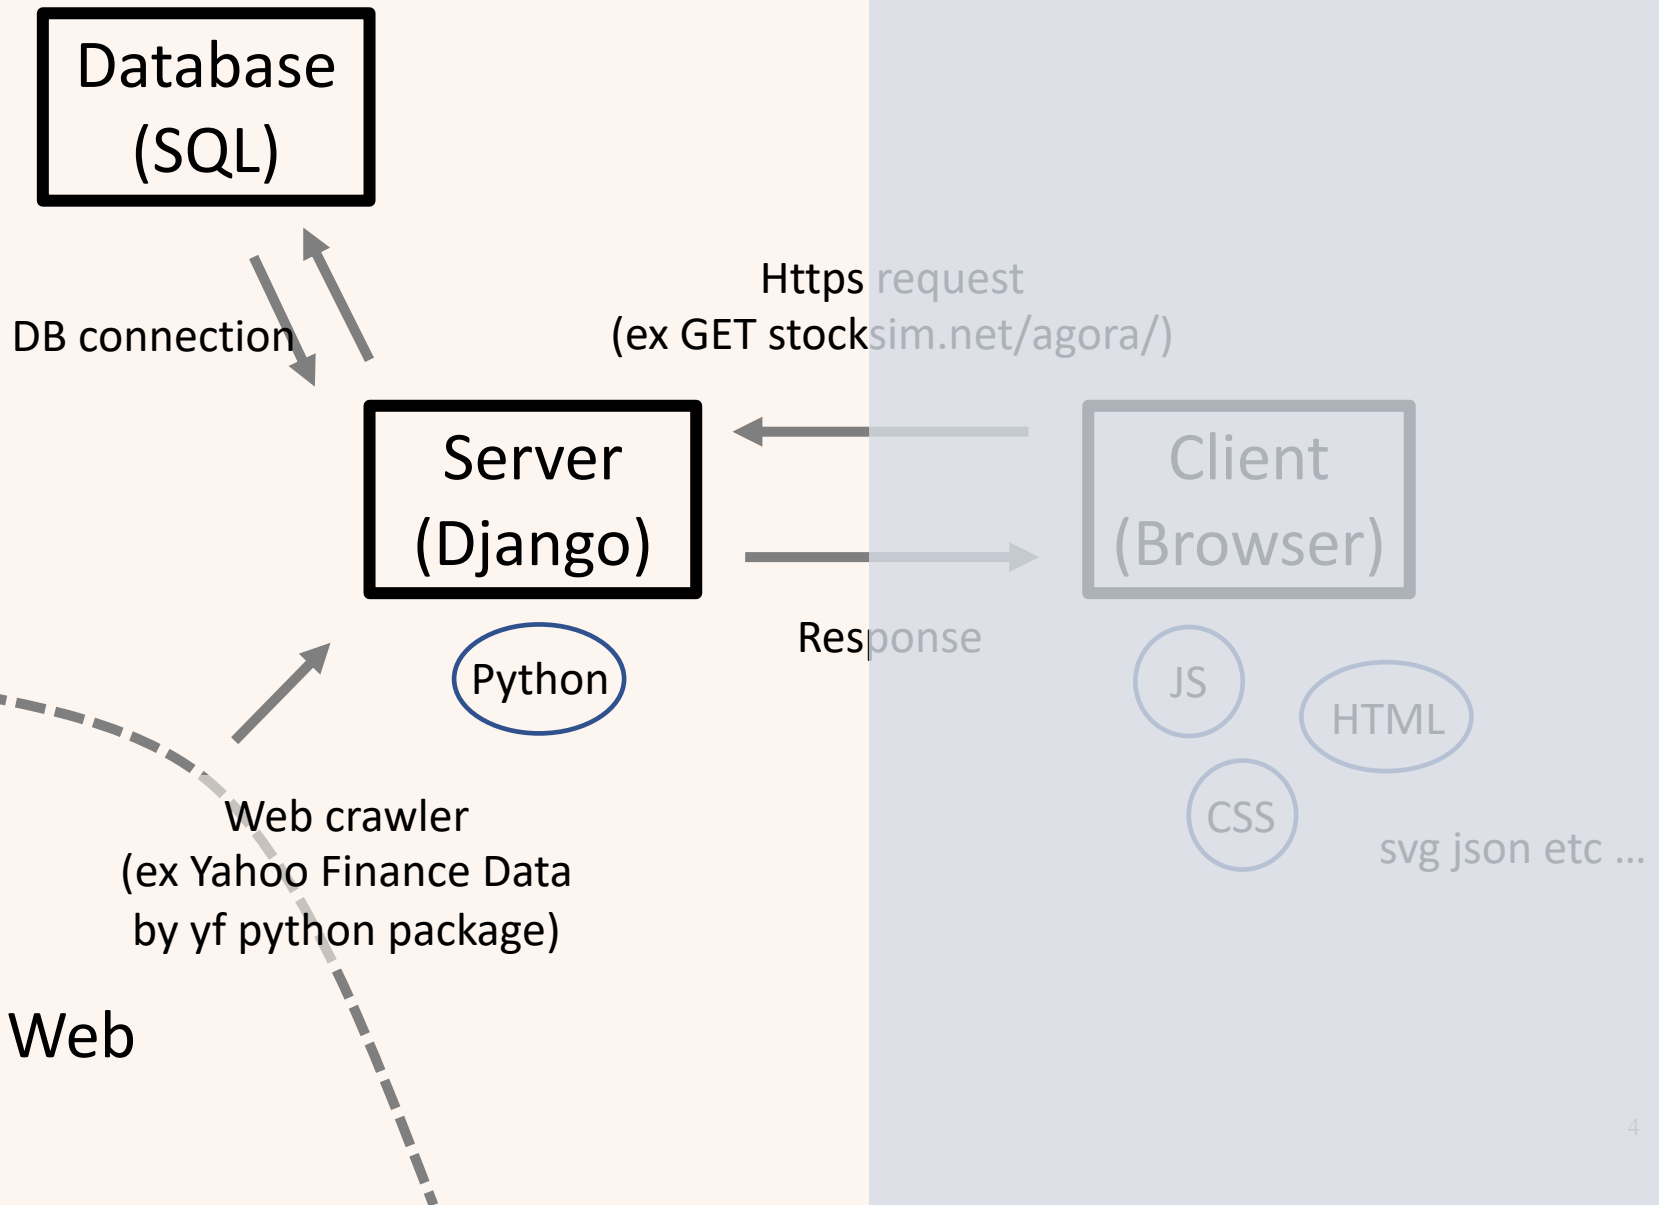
Database (SQL)

DB connection

Https request
(ex GET stocksim.net/agora/)

Server (Django)

Client (Browser)

Response

Python

JS

HTML

CSS

svg json etc ...

Web crawler
(ex Yahoo Finance Data
by yf python package)

Web

4